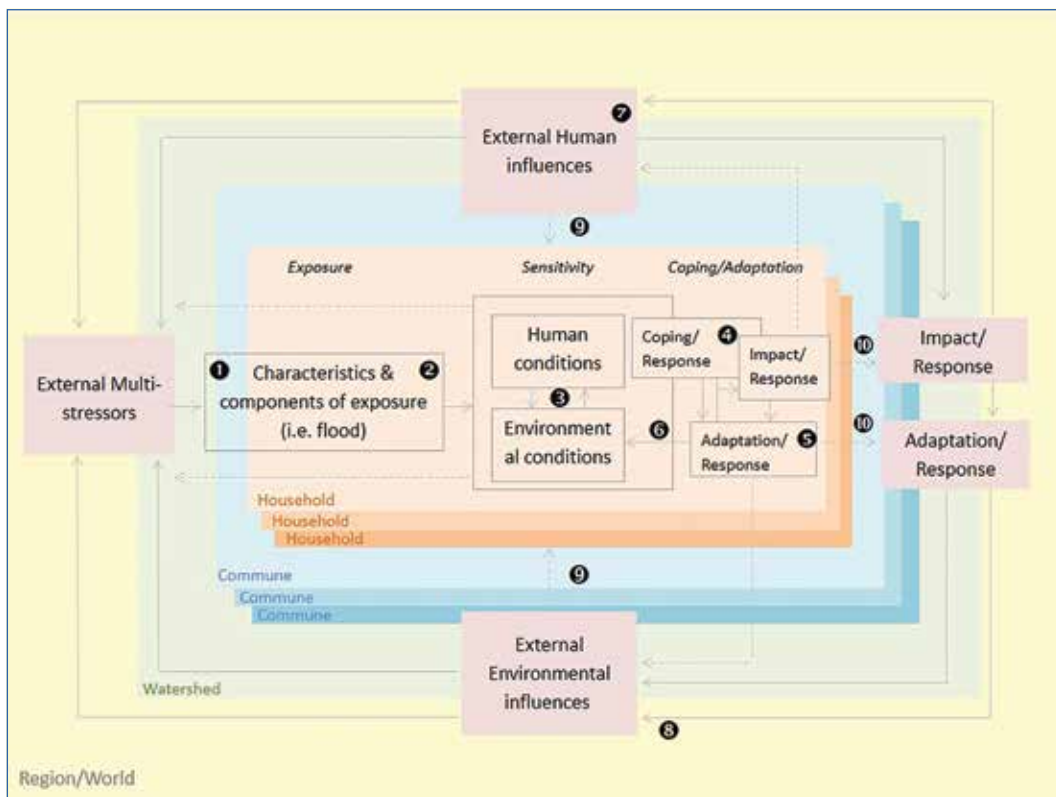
❼ External Human influences

❾

Exposure

Sensitivity

Coping/Adaptation

External Multi-stressors

❶ Characteristics & components of exposure (i.e. flood) ❷

Human conditions

❸

Environment al conditions

❻

Coping/ Response ❹

Impact/ Response

Adaptation/ Response ❺

❿ Impact/ Response

❿ Adaptation/ Response

Household

Household

Household

Commune

❾

Commune

Commune

External Environmental influences

Watershed

❽

Region/World